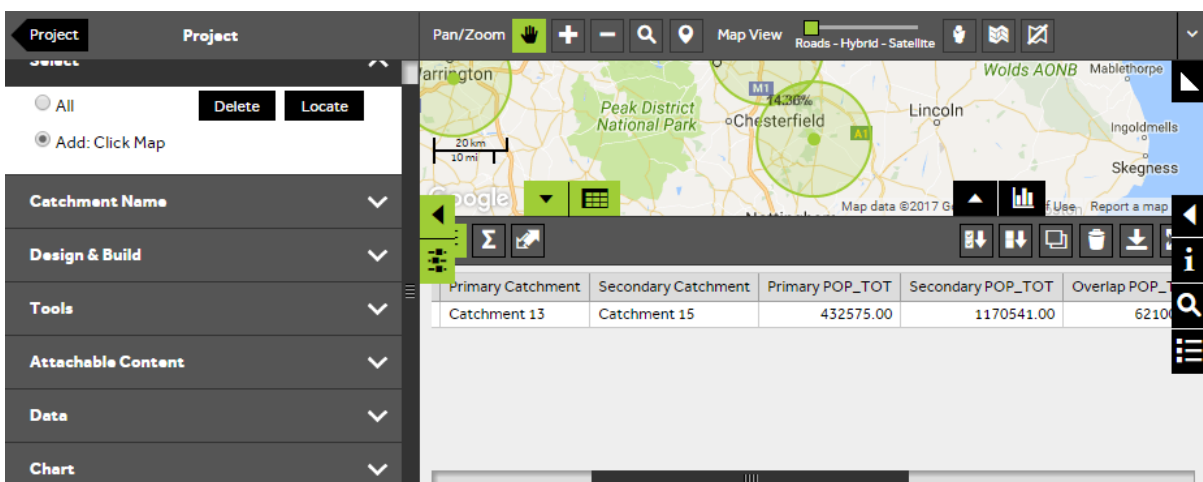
Project

Project

Select

All

Delete

Locate

Add: Click Map

Catchment Name

Design & Build

Tools

Attachable Content

Data

Chart

Pan/Zoom

Map View

Roads - Hybrid - Satellite

arrington

Peak District National Park

M1

14.36%

Chesterfield

A1

Lincoln

Wolds AONB

Mablethorpe

Ingoldmells

Skegness

20 km

10 mi

Google

Map data ©2017 G

f Use

Report a map

Σ

| Primary Catchment | Secondary Catchment | Primary POP_TOT | Secondary POP_TOT | Overlap POP_T |
|---|---|---|---|---|
| Catchment 13 | Catchment 15 | 432575.00 | 1170541.00 | 6210 |